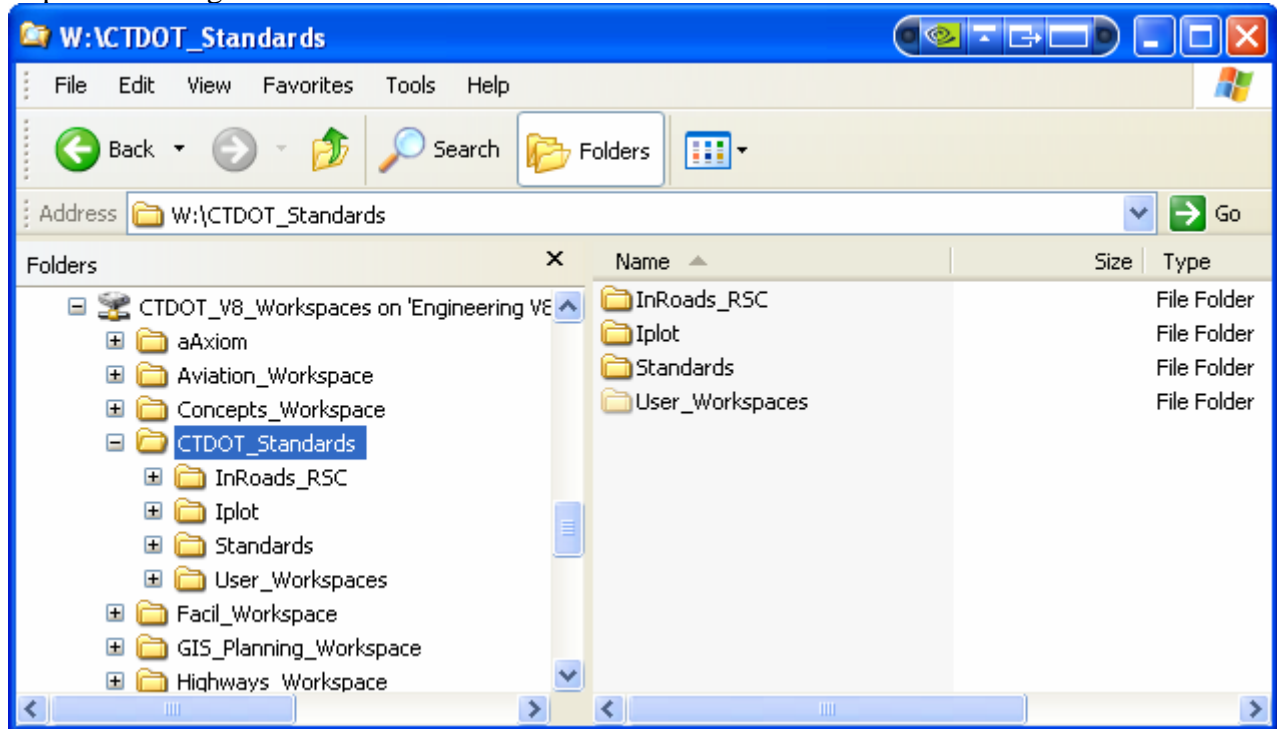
W:\CTDOT_Standards

File Edit View Favorites Tools Help

Back Search Folders

Address W:\CTDOT_Standards Go

Folders

CTDOT_V8_Workspaces on 'Engineering V8
aAxiom
Aviation_Workspace
Concepts_Workspace
CTDOT_Standards
InRoads_RSC
Iplot
Standards
User_Workspaces
Facil_Workspace
GIS_Planning_Workspace
Highways_Workspace

| Name | Size | Type |
|---|---|---|
| InRoads_RSC | | File Folder |
| Iplot | | File Folder |
| Standards | | File Folder |
| User_Workspaces | | File Folder |